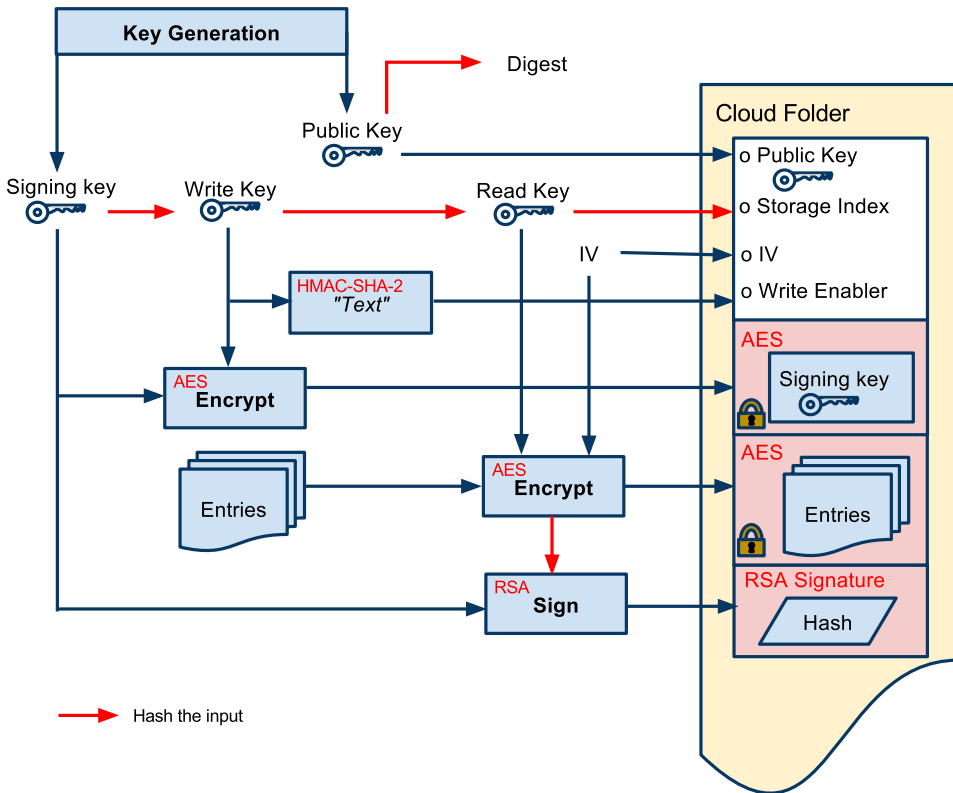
Key Generation

Digest

Public Key

Signing key

Write Key

Read Key

IV

HMAC-SHA-2
"Text"

AES
Encrypt

Entries

AES
Encrypt

RSA
Sign

Cloud Folder

o Public Key

o Storage Index

o IV

o Write Enabler

AES

Signing key

AES

Entries

RSA Signature

Hash

Hash the input